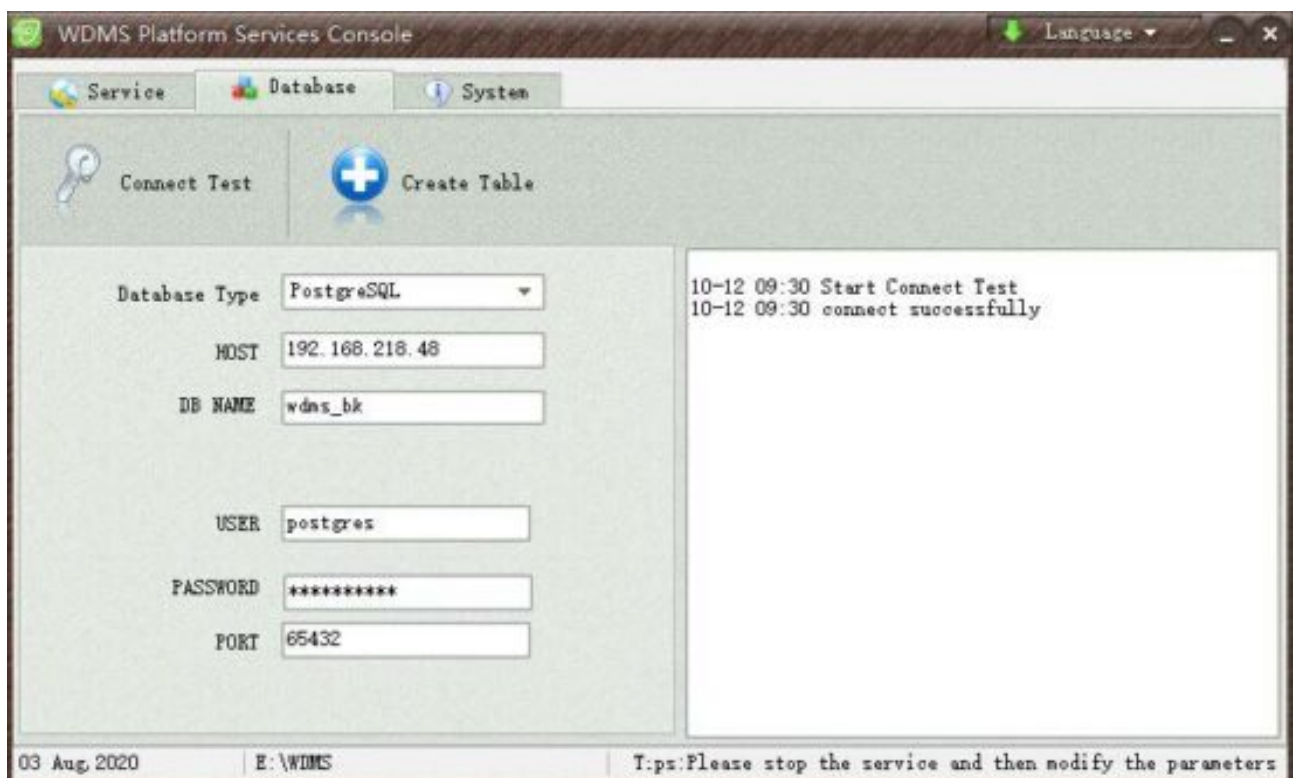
WDMS Platform Services Console

Language

Service

Database

System

Connect Test

Create Table

Database Type PostgreSQL

HOST 192.168.218.48

DB NAME wdms_bk

USER postgres

PASSWORD **********

PORT 65432

10-12 09:30 Start Connect Test
10-12 09:30 connect successfully

03 Aug, 2020

E:\WDMS

T:ps:Please stop the service and then modify the parameters